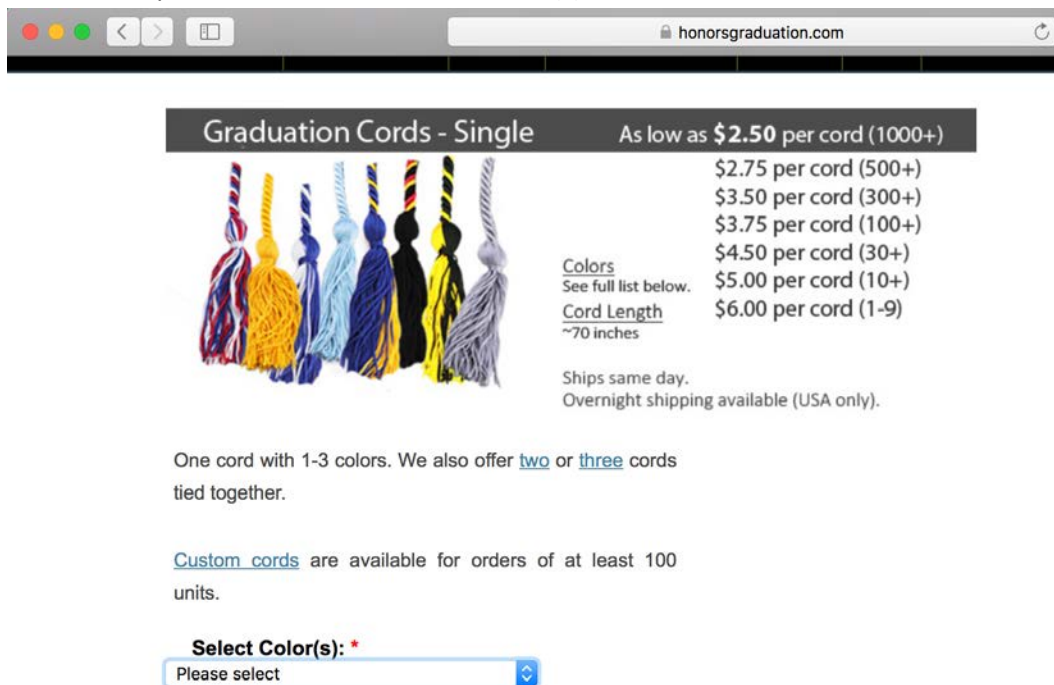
honorsgraduation.com

Graduation Cords - Single

As low as **$2.50** per cord (1000+)
$2.75 per cord (500+)
$3.50 per cord (300+)
$3.75 per cord (100+)
$4.50 per cord (30+)
$5.00 per cord (10+)
$6.00 per cord (1-9)

Colors
See full list below.

Cord Length
~70 inches

Ships same day.
Overnight shipping available (USA only).

One cord with 1-3 colors. We also offer two or three cords tied together.

Custom cords are available for orders of at least 100 units.

Select Color(s): *
Please select